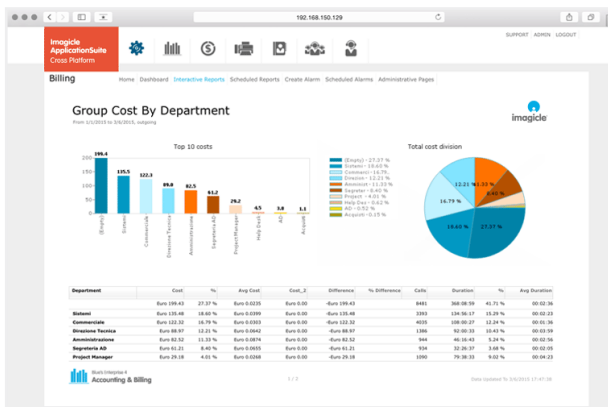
192.168.150.129

Imagicle ApplicationSuite Cross Platform

SUPPORT ADMIN LOGOUT

Billing

Home Dashboard Interactive Reports Scheduled Reports Create Alarm Scheduled Alarms Administrative Pages

Group Cost By Department

From 1/1/2015 to 3/6/2015, outgoing

imagicle

Top 10 costs

199.4
135.5
122.3
89.0
82.5
61.2
29.2
4.5
3.8
1.1

(Empty)
Sistemi
Commerciale
Direzione Tecnica
Amministrazione
Segreteria AD
Project Manager
Help Desk
AD
Acquisti

Total cost division

(Empty) - 27.37 %
Sistemi - 18.60 %
Commerci - 16.79 %
Direzion - 12.21 %
Amminist - 11.33 %
Segretar - 8.40 %
Project - 4.01 %
Help Des - 0.61 %
AD - 0.52 %
Acquisti - 0.15 %

12.21 %
11.33 %
8.40 %
16.79 %
18.60 %
27.37 %

| Department | Cost | % | Avg Cost | Cost_2 | Difference | % Difference | Calls | Duration | % | Avg Duration |
|---|---|---|---|---|---|---|---|---|---|---|
| | Euro 199.43 | 27.37 % | Euro 0.0235 | Euro 0.00 | -Euro 199.43 | | 8481 | 368:08:59 | 41.71 % | 00:02:36 |
| Sistemi | Euro 135.48 | 18.60 % | Euro 0.0399 | Euro 0.00 | -Euro 135.48 | | 3393 | 134:56:17 | 15.29 % | 00:02:23 |
| Commerciale | Euro 122.32 | 16.79 % | Euro 0.0303 | Euro 0.00 | -Euro 122.32 | | 4035 | 108:00:27 | 12.24 % | 00:01:36 |
| Direzione Tecnica | Euro 88.97 | 12.21 % | Euro 0.0642 | Euro 0.00 | -Euro 88.97 | | 1386 | 92:00:33 | 10.43 % | 00:03:59 |
| Amministrazione | Euro 82.52 | 11.33 % | Euro 0.0874 | Euro 0.00 | -Euro 82.52 | | 944 | 46:16:43 | 5.24 % | 00:02:56 |
| Segreteria AD | Euro 61.21 | 8.40 % | Euro 0.0655 | Euro 0.00 | -Euro 61.21 | | 934 | 32:26:37 | 3.68 % | 00:02:05 |
| Project Manager | Euro 29.18 | 4.01 % | Euro 0.0268 | Euro 0.00 | -Euro 29.18 | | 1090 | 79:38:33 | 9.02 % | 00:04:23 |

Blue's Enterprise 4
Accounting & Billing

1 / 3

Data Updated To 3/6/2015 17:47:36